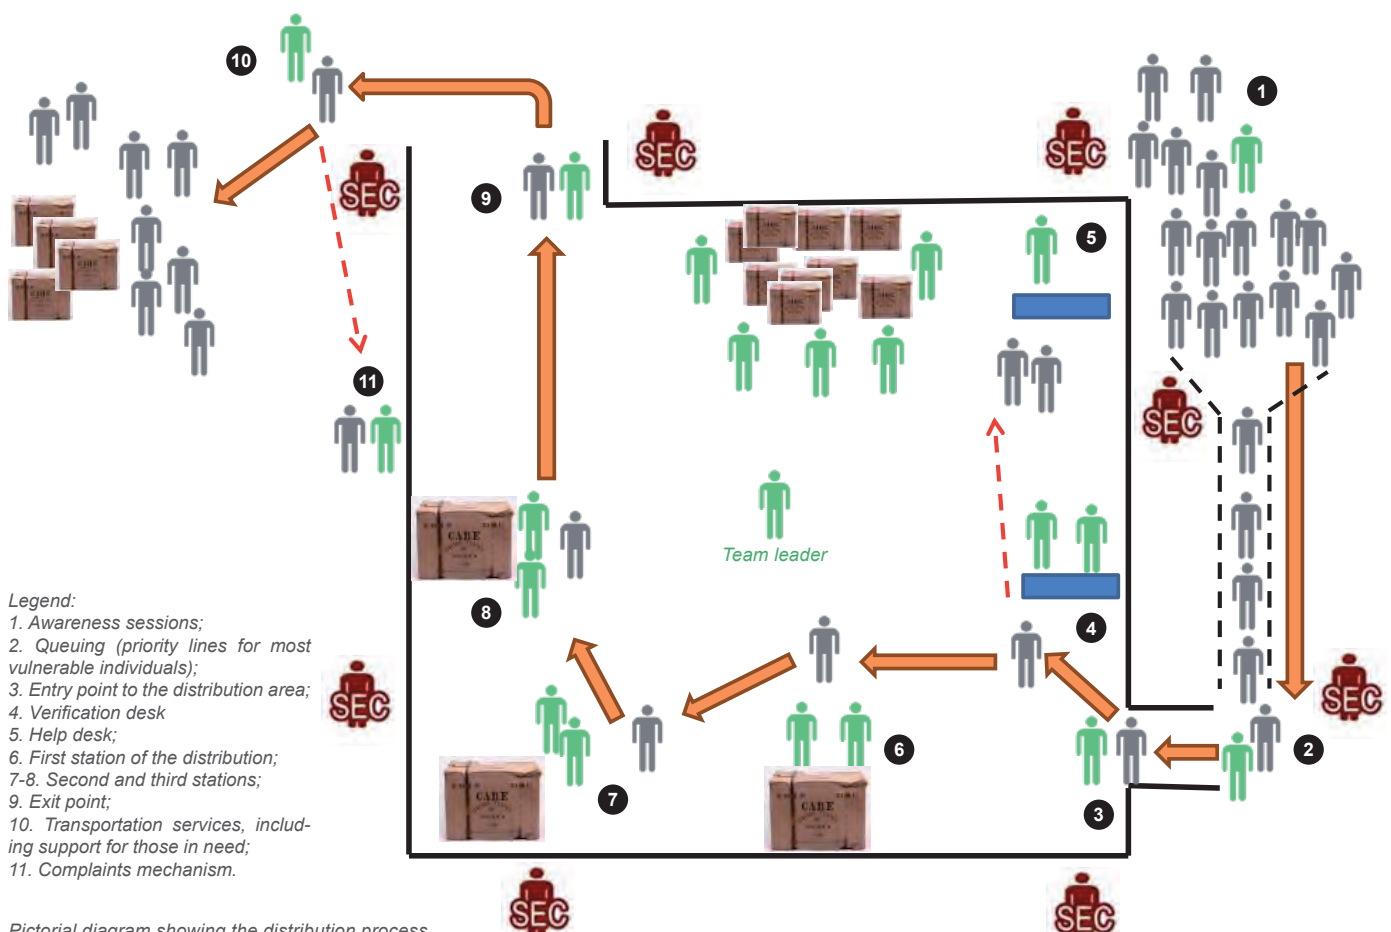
10

1

SEC

SEC

SEC

9

5

11

SEC

8

CARE

Team leader

4

Legend:
1. Awareness sessions;
2. Queuing (priority lines for most vulnerable individuals);
3. Entry point to the distribution area;
4. Verification desk
5. Help desk;
6. First station of the distribution;
7-8. Second and third stations;
9. Exit point;
10. Transportation services, including support for those in need;
11. Complaints mechanism.

SEC

SEC

2

6

3

7

CARE

CARE

SEC

SEC

Pictorial diagram showing the distribution process